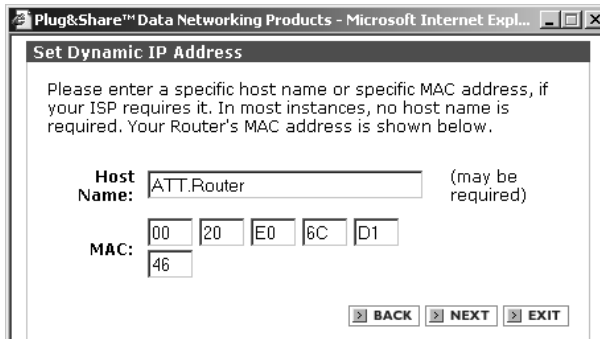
Plug&Share™ Data Networking Products - Microsoft Internet Expl...

Set Dynamic IP Address

Please enter a specific host name or specific MAC address, if your ISP requires it. In most instances, no host name is required. Your Router's MAC address is shown below.

Host Name: ATT.Router (may be required)

MAC: 00 20 E0 6C D1 46

BACK NEXT EXIT